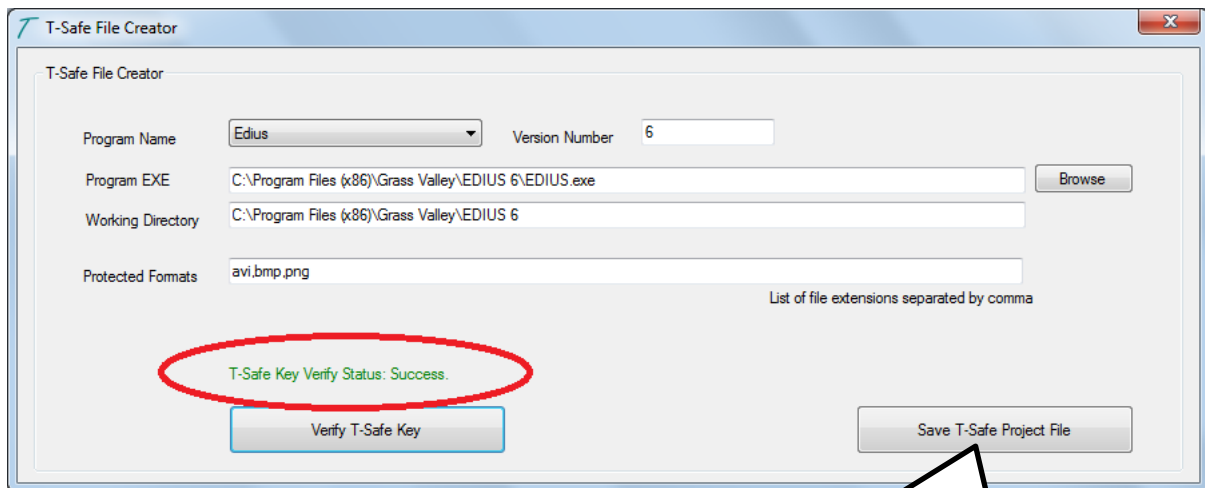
T-Safe File Creator

X

T-Safe File Creator

Program Name | Edius | Version Number | 6

Program EXE | C:\Program Files (x86)\Grass Valley\EDIUS 6\EDIUS.exe | Browse

Working Directory | C:\Program Files (x86)\Grass Valley\EDIUS 6

Protected Formats | avi,bmp,png

List of file extensions separated by comma

T-Safe Key Verify Status: Success.

Verify T-Safe Key

Save T-Safe Project File